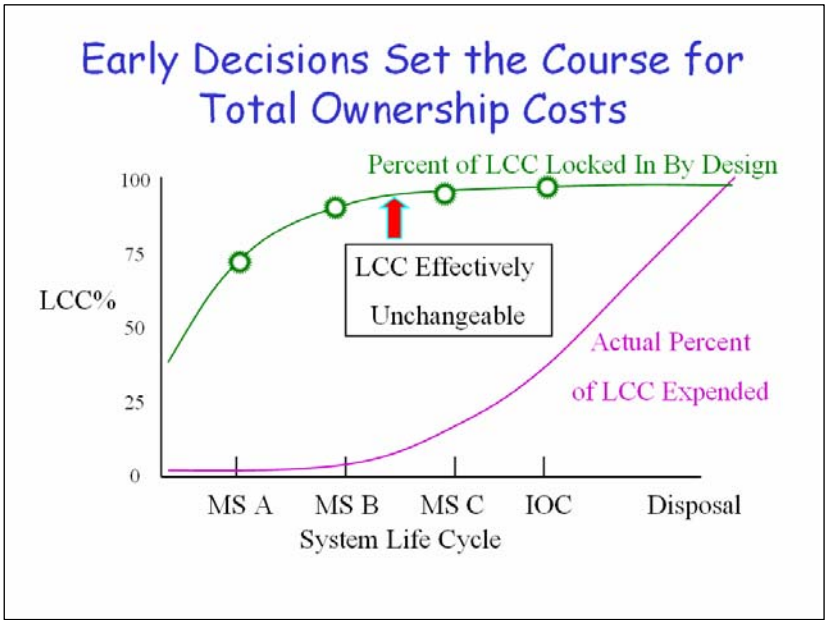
Early Decisions Set the Course for Total Ownership Costs

Percent of LCC Locked In By Design

100
75
50
25
0

LCC%

LCC Effectively Unchangeable

Actual Percent of LCC Expended

MS A
MS B
MS C
IOC
Disposal

System Life Cycle